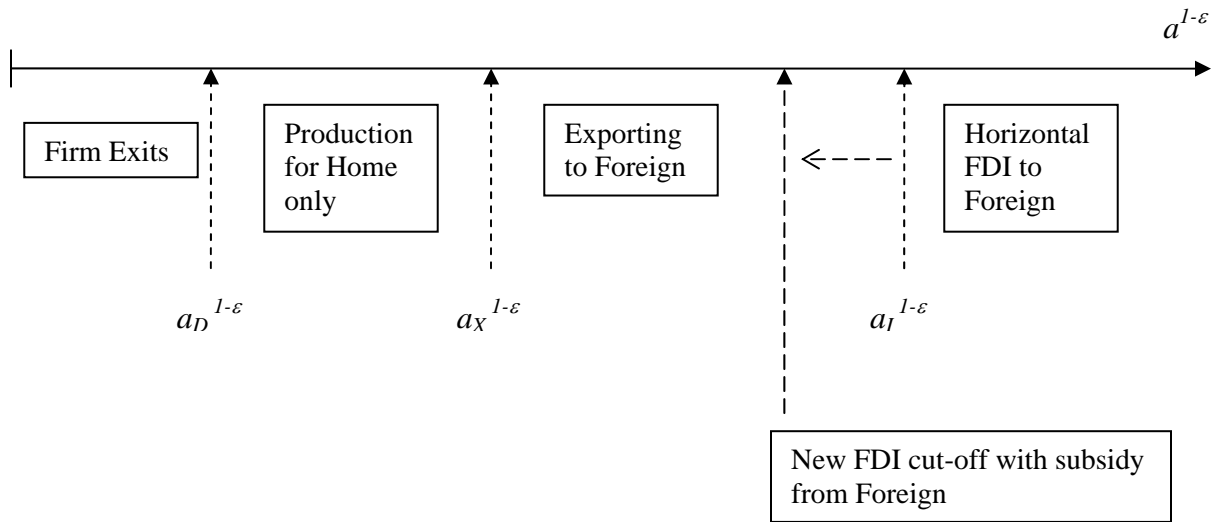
$a^{1-\varepsilon}$

Firm Exits

Production for Home only

Exporting to Foreign

Horizontal FDI to Foreign

$a_D^{1-\varepsilon}$

$a_X^{1-\varepsilon}$

$a_I^{1-\varepsilon}$

New FDI cut-off with subsidy from Foreign